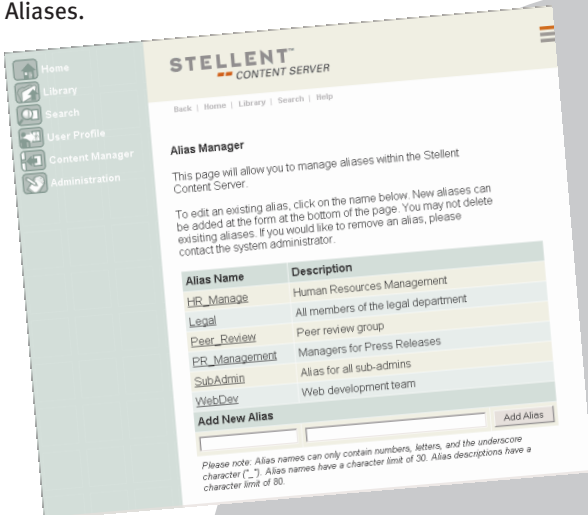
Aliases.

Home
Library
Search
User Profile
Content Manager
Administration

STELLENT™
CONTENT SERVER

Back | Home | Library | Search | Help

Alias Manager

This page will allow you to manage aliases within the Stellent Content Server.

To edit an existing alias, click on the name below. New aliases can be added at the form at the bottom of the page. You may not delete existing aliases. If you would like to remove an alias, please contact the system administrator.

| Alias Name | Description |
|---|---|
| HR_Manage | Human Resources Management |
| Legal | All members of the legal department |
| Peer_Review | Peer review group |
| PR_Management | Managers for Press Releases |
| SubAdmin | Alias for all sub-admins |
| WebDev | Web development team |

Add New Alias

Add Alias

Please note: Alias names can only contain numbers, letters, and the underscore character ("_"). Alias names have a character limit of 30. Alias descriptions have a character limit of 80.